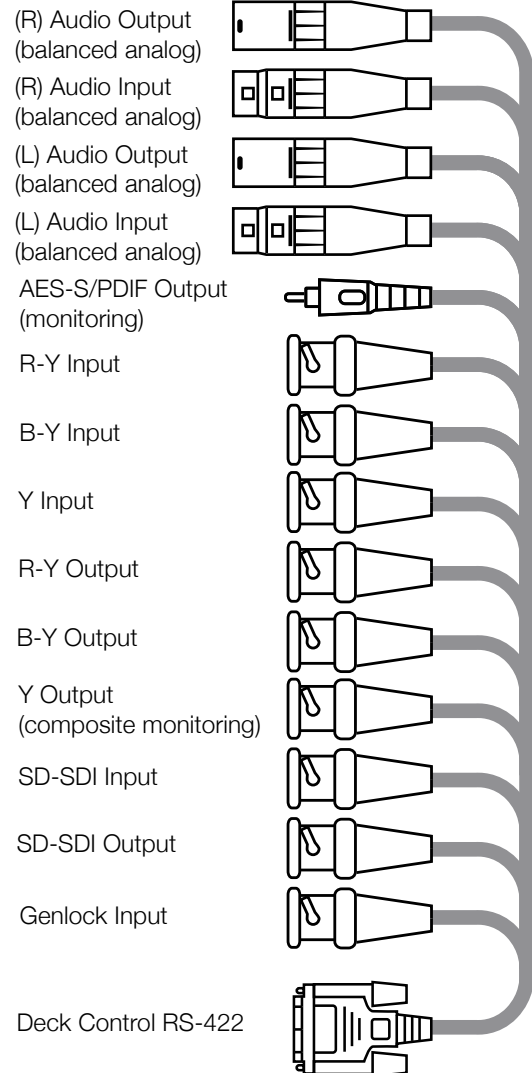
(R) Audio Output
(balanced analog)

(R) Audio Input
(balanced analog)

(L) Audio Output
(balanced analog)

(L) Audio Input
(balanced analog)

AES-S/PDIF Output
(monitoring)

R-Y Input

B-Y Input

Y Input

R-Y Output

B-Y Output

Y Output
(composite monitoring)

SD-SDI Input

SD-SDI Output

Genlock Input

Deck Control RS-422